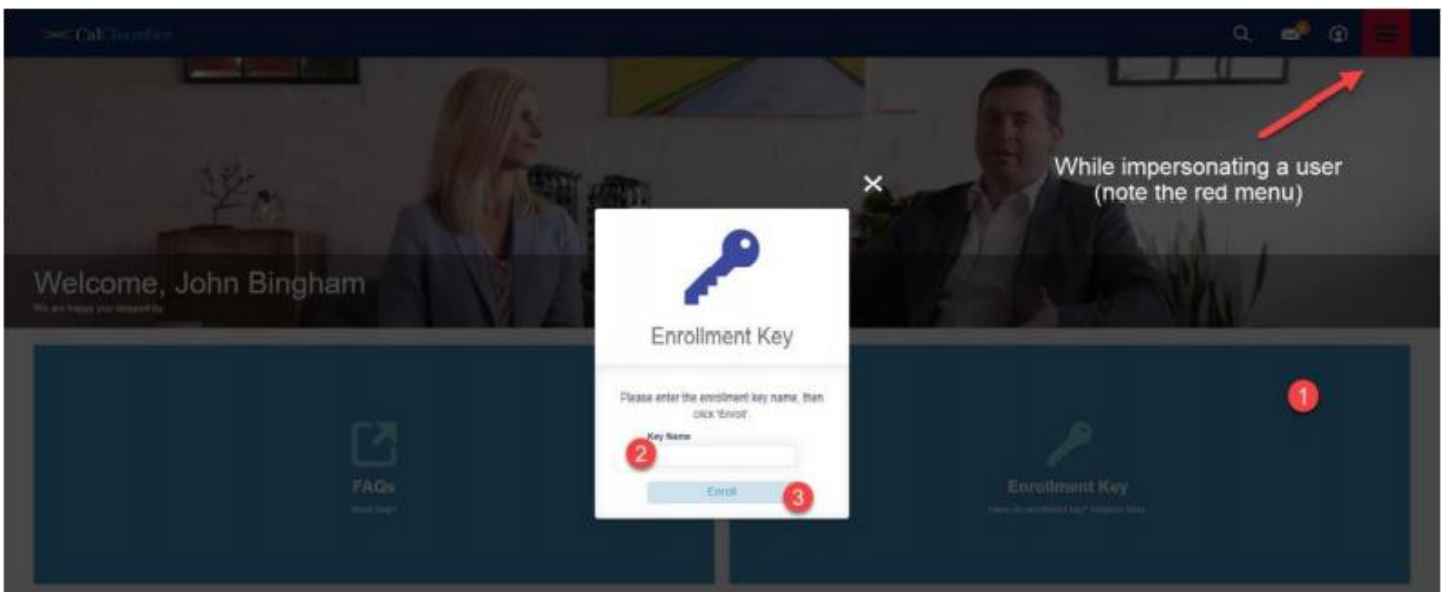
CalChamber

While impersonating a user
(note the red menu)

Welcome, John Bingham
We are happy you stopped by

Enrollment Key

Please enter the enrollment key name, then click 'Enroll'.

Key Name

2

Enroll

3

1

FAQs
Need help?

Enrollment Key
Have an enrollment key? Enroll here